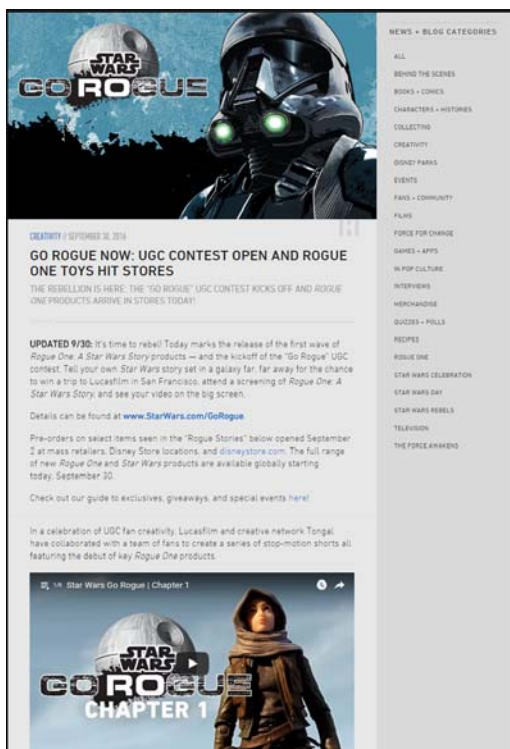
STAR WARS
GO ROGUE

CREATIVITY // SEPTEMBER 30, 2016

GO ROGUE NOW: UGC CONTEST OPEN AND ROGUE ONE TOYS HIT STORES

THE REBELLION IS HERE: THE "GO ROGUE" UGC CONTEST KICKS OFF AND ROGUE ONE PRODUCTS ARRIVE IN STORES TODAY!

UPDATED 9/30: It's time to rebel! Today marks the release of the first wave of Rogue One: A Star Wars Story products — and the kickoff of the "Go Rogue" UGC contest. Tell your own Star Wars story set in a galaxy far, far away for the chance to win a trip to Lucasfilm in San Francisco, attend a screening of Rogue One: A Star Wars Story, and see your video on the big screen.

Details can be found at www.StarWars.com/GoRogue.

Pre-orders on select items seen in the "Rogue Stories" below opened September 2 at mass retailers, Disney Store locations, and disneystore.com. The full range of new Rogue One and Star Wars products are available globally starting today, September 30.

Check out our guide to exclusives, giveaways, and special events here!

In a celebration of UGC fan creativity, Lucasfilm and creative network Tongal have collaborated with a team of fans to create a series of stop-motion shorts all featuring the debut of key Rogue One products.

1/6 Star Wars Go Rogue | Chapter 1

STAR WARS
GO ROGUE
CHAPTER 1

NEWS + BLOG CATEGORIES
ALL
BEHIND THE SCENES
BOOKS + COMICS
CHARACTERS + HISTORIES
COLLECTING
CREATIVITY
DISNEY PARKS
EVENTS
FANS + COMMUNITY
FILMS
FORCE FOR CHANGE
GAMES + APPS
IN POP CULTURE
INTERVIEWS
MERCHANDISE
QUIZZES + POLLS
RECIPES
ROGUE ONE
STAR WARS CELEBRATION
STAR WARS DAY
STAR WARS REBELS
TELEVISION
THE FORCE AWAKENS